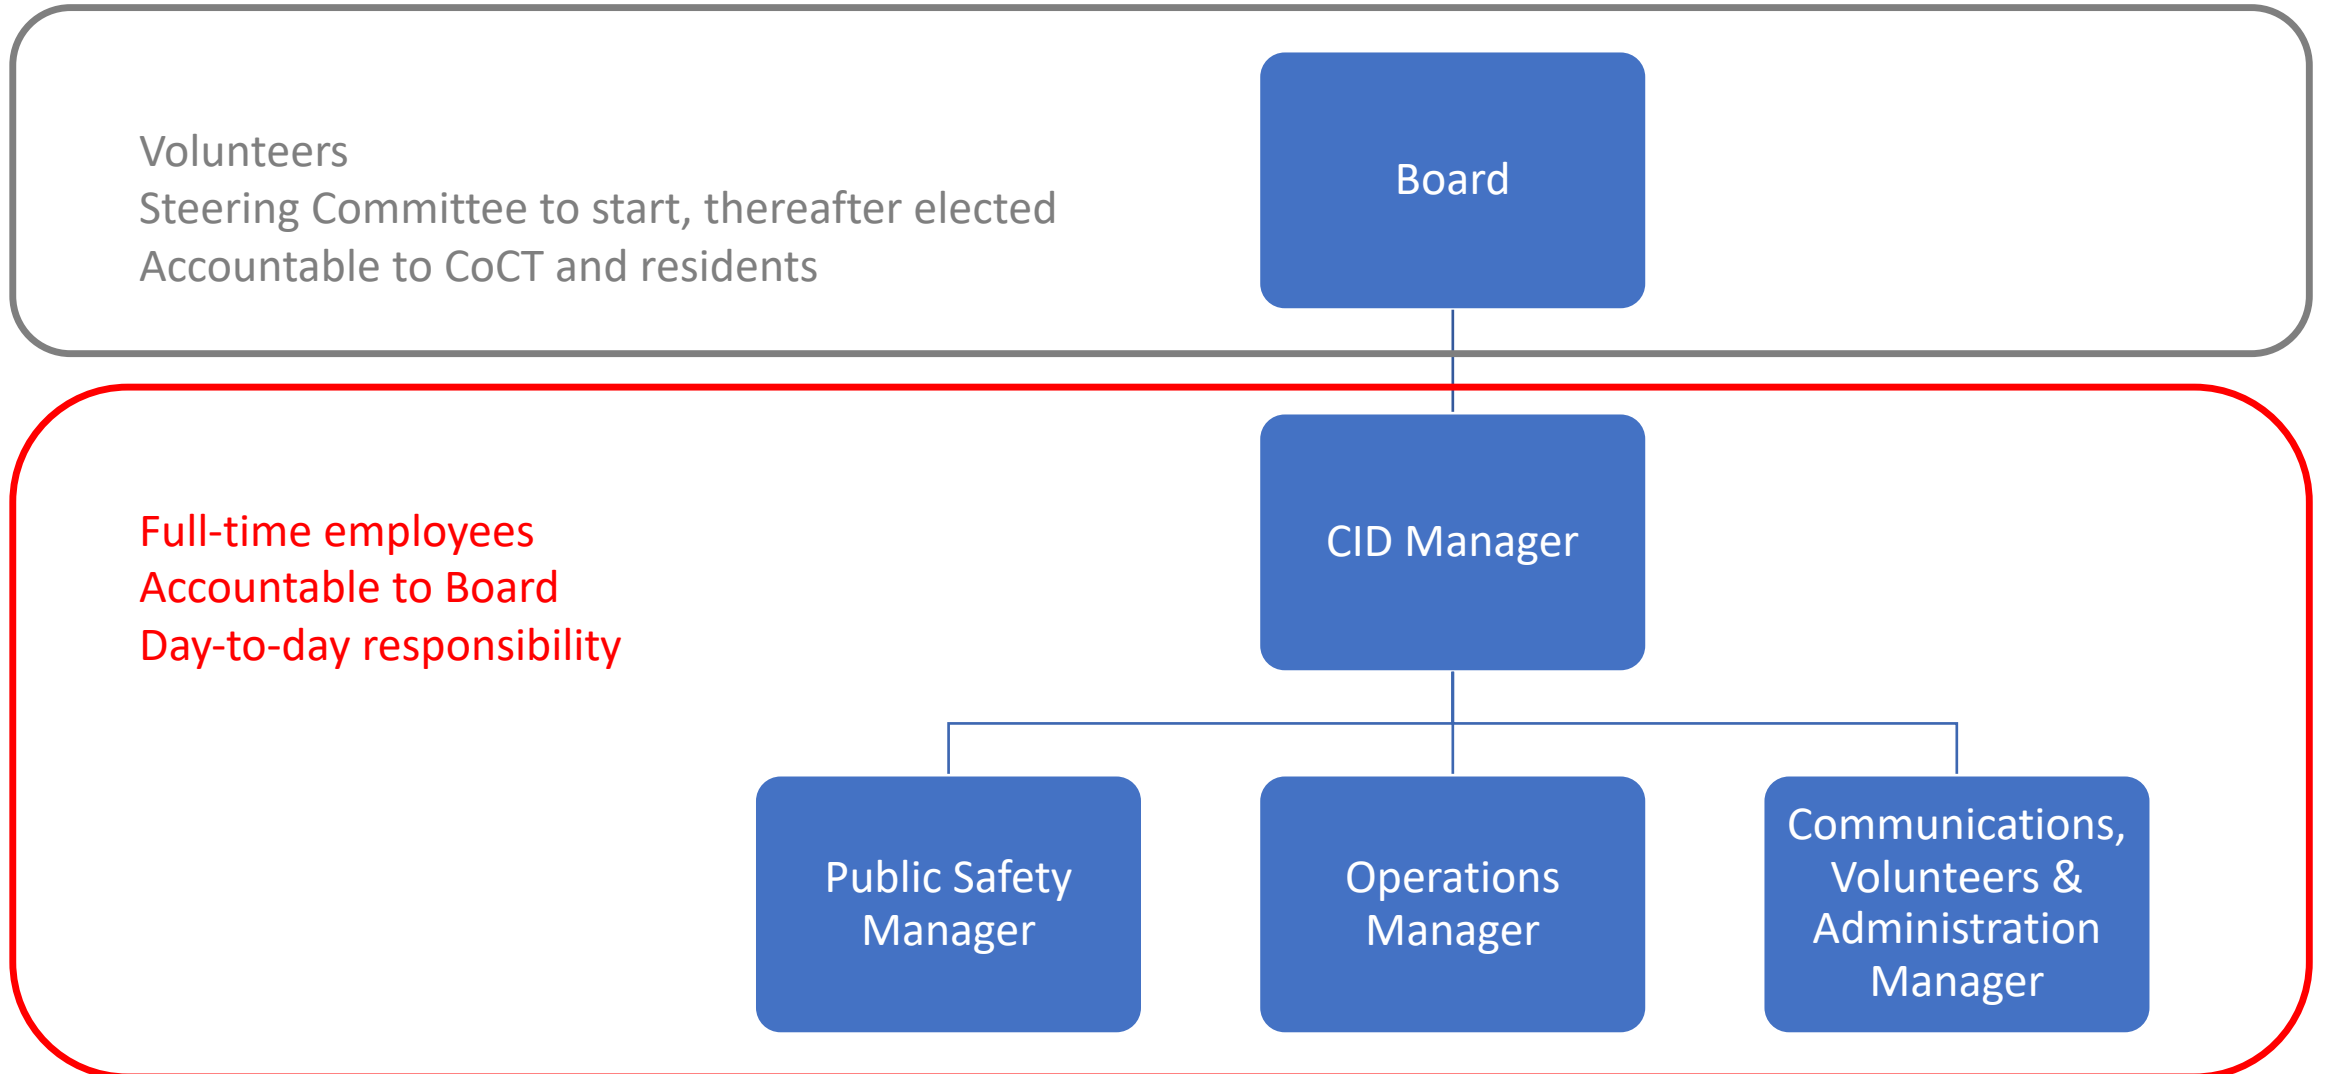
Volunteers
Steering Committee to start, thereafter elected
Accountable to CoCT and residents

Board

Full-time employees
Accountable to Board
Day-to-day responsibility

CID Manager

Public Safety Manager

Operations Manager

Communications, Volunteers & Administration Manager